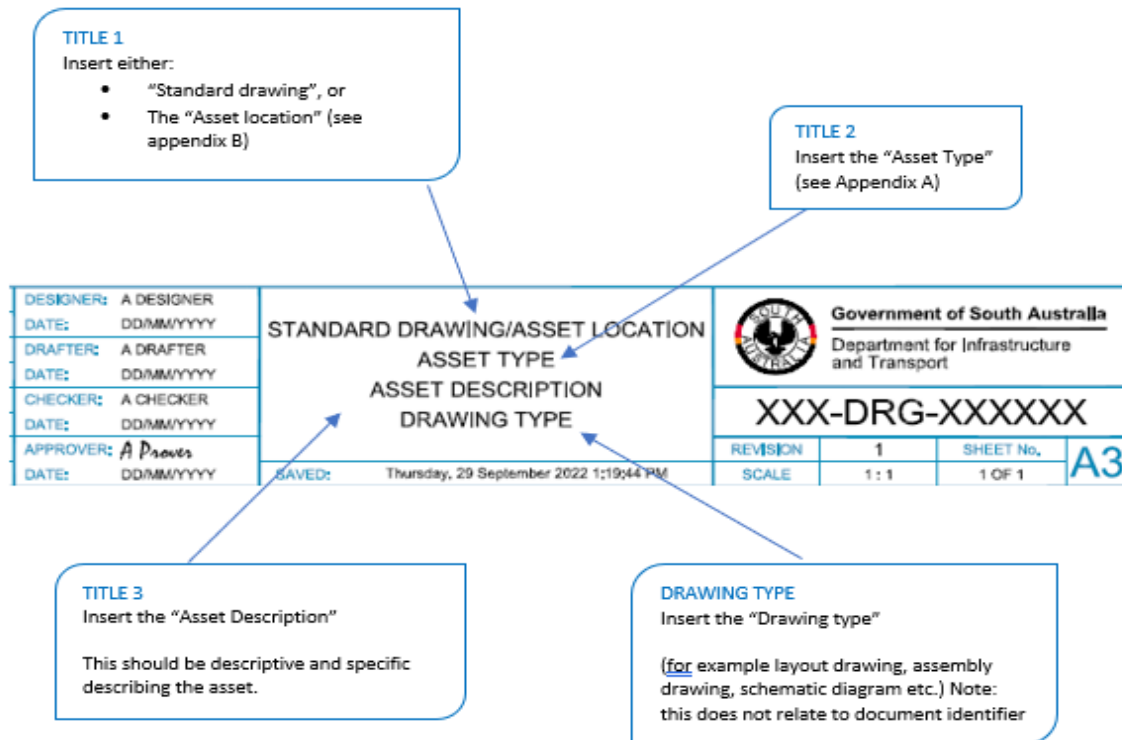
TITLE 1
Insert either:
- "Standard drawing", or
- The "Asset location" (see appendix B)

TITLE 2
Insert the "Asset Type" (see Appendix A)

| DESIGNER: | A DESIGNER |
|---|---|
| DATE: | DD/MM/YYYY |
| DRAFTER: | A DRAFTER |
| DATE: | DD/MM/YYYY |
| CHECKER: | A CHECKER |
| DATE: | DD/MM/YYYY |
| APPROVER: | A Prover |
| DATE: | DD/MM/YYYY |

STANDARD DRAWING/ASSET LOCATION
ASSET TYPE
ASSET DESCRIPTION
DRAWING TYPE

SAVED: Thursday, 29 September 2022 1:19:44 PM

SOUTH AUSTRALIA
Government of South Australia
Department for Infrastructure and Transport

XXX-DRG-XXXXXX

| REVISION | 1 | SHEET No. | A3 |
|---|---|---|---|
| SCALE | 1 : 1 | 1 OF 1 | |

TITLE 3
Insert the "Asset Description"

This should be descriptive and specific describing the asset.

DRAWING TYPE
Insert the "Drawing type"

(for example layout drawing, assembly drawing, schematic diagram etc.) Note: this does not relate to document identifier